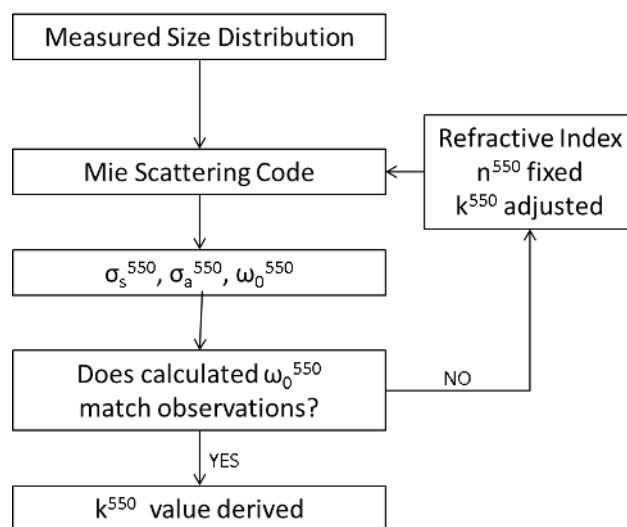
Measured Size Distribution

Mie Scattering Code

Refractive Index
$n^{550}$ fixed
$k^{550}$ adjusted

$\sigma_s^{550}$, $\sigma_a^{550}$, $\omega_0^{550}$

Does calculated $\omega_0^{550}$ match observations?

NO

YES

$k^{550}$ value derived